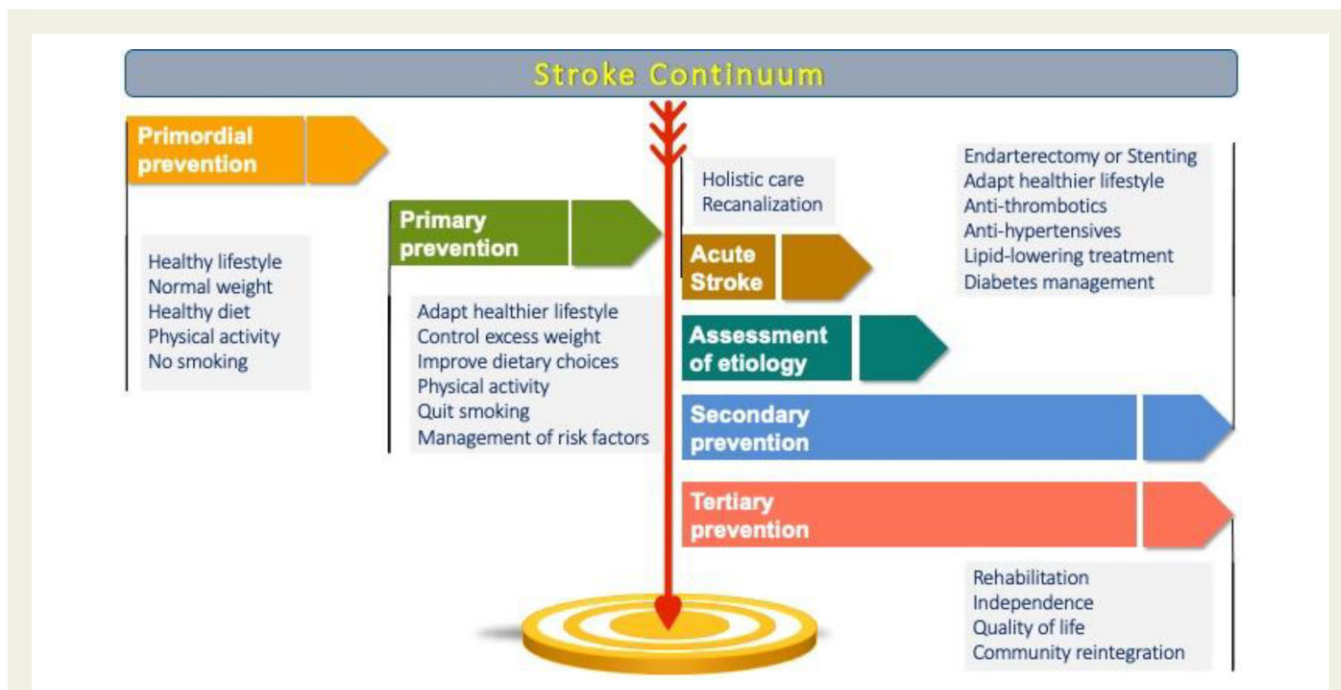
Stroke Continuum

Primordial prevention

Healthy lifestyle
Normal weight
Healthy diet
Physical activity
No smoking

Primary prevention

Adapt healthier lifestyle
Control excess weight
Improve dietary choices
Physical activity
Quit smoking
Management of risk factors

Holistic care
Recanalization

Acute Stroke

Assessment of etiology

Endarterectomy or Stenting
Adapt healthier lifestyle
Anti-thrombotics
Anti-hypertensives
Lipid-lowering treatment
Diabetes management

Secondary prevention

Tertiary prevention

Rehabilitation
Independence
Quality of life
Community reintegration